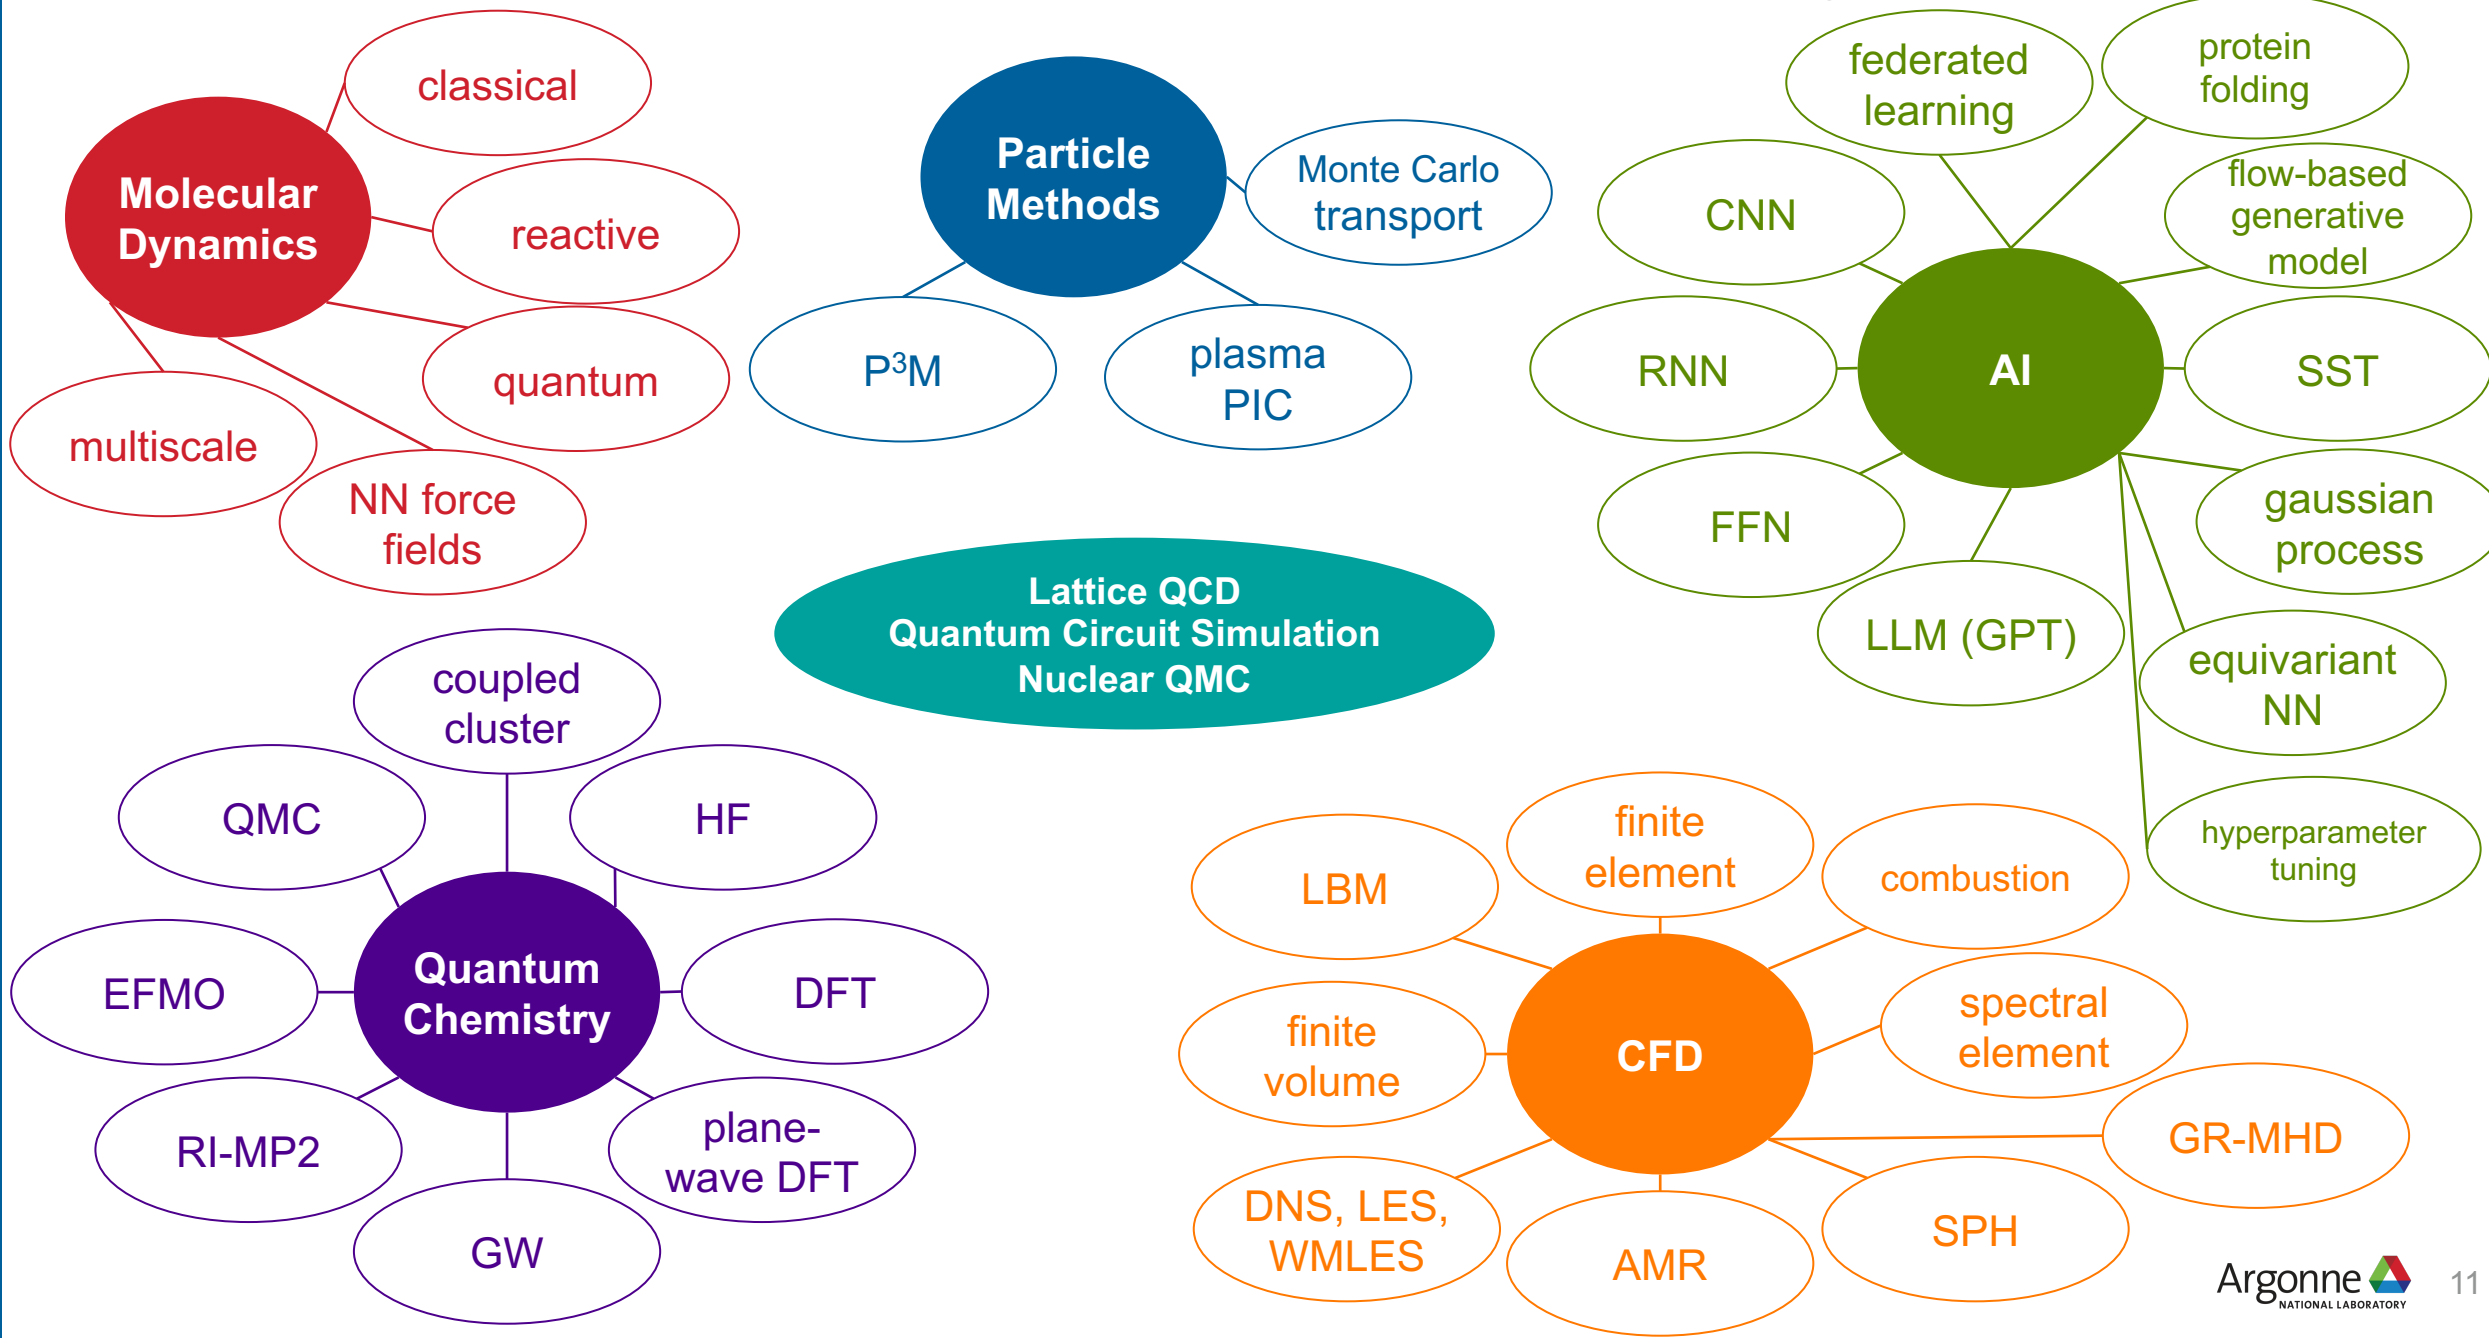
Molecular Dynamics

classical

reactive

quantum

multiscale

NN force fields

Particle Methods

Monte Carlo transport

P$^3$M

plasma PIC

federated learning

protein folding

CNN

flow-based generative model

RNN

AI

SST

FFN

gaussian process

LLM (GPT)

equivariant NN

hyperparameter tuning

Lattice QCD
Quantum Circuit Simulation
Nuclear QMC

coupled cluster

QMC

HF

EFMO

Quantum Chemistry

DFT

RI-MP2

plane-wave DFT

GW

LBM

finite element

combustion

finite volume

CFD

spectral element

GR-MHD

DNS, LES, WMLES

AMR

SPH

Argonne NATIONAL LABORATORY

11